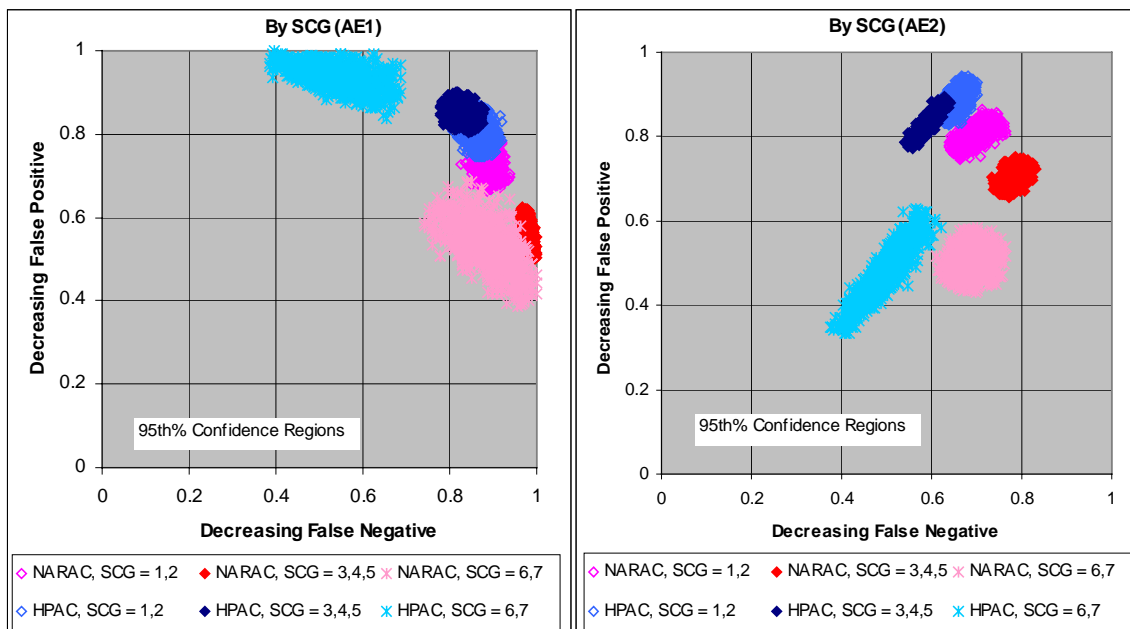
By SCG (AE1)

Decreasing False Positive

1
0.8
0.6
0.4
0.2
0

95th% Confidence Regions

0 0.2 0.4 0.6 0.8 1

Decreasing False Negative

NARAC, SCG = 1,2 NARAC, SCG = 3,4,5 NARAC, SCG = 6,7
HPAC, SCG = 1,2 HPAC, SCG = 3,4,5 HPAC, SCG = 6,7

By SCG (AE2)

Decreasing False Positive

1
0.8
0.6
0.4
0.2
0

95th% Confidence Regions

0 0.2 0.4 0.6 0.8 1

Decreasing False Negative

NARAC, SCG = 1,2 NARAC, SCG = 3,4,5 NARAC, SCG = 6,7
HPAC, SCG = 1,2 HPAC, SCG = 3,4,5 HPAC, SCG = 6,7